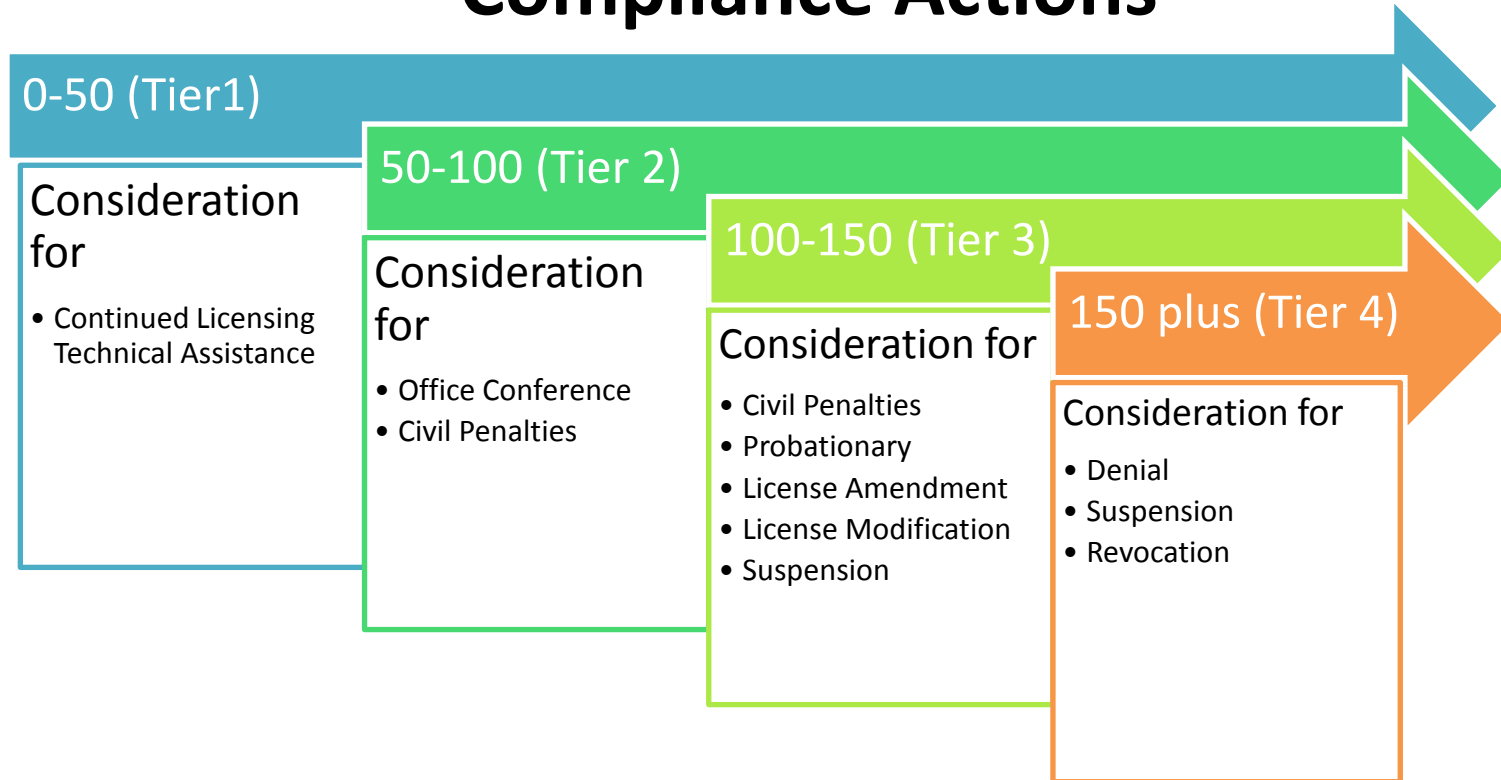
Compliance Actions

0-50 (Tier1)

Consideration for

• Continued Licensing Technical Assistance

50-100 (Tier 2)

Consideration for

• Office Conference
• Civil Penalties

100-150 (Tier 3)

Consideration for

• Civil Penalties
• Probationary
• License Amendment
• License Modification
• Suspension

150 plus (Tier 4)

Consideration for

• Denial
• Suspension
• Revocation